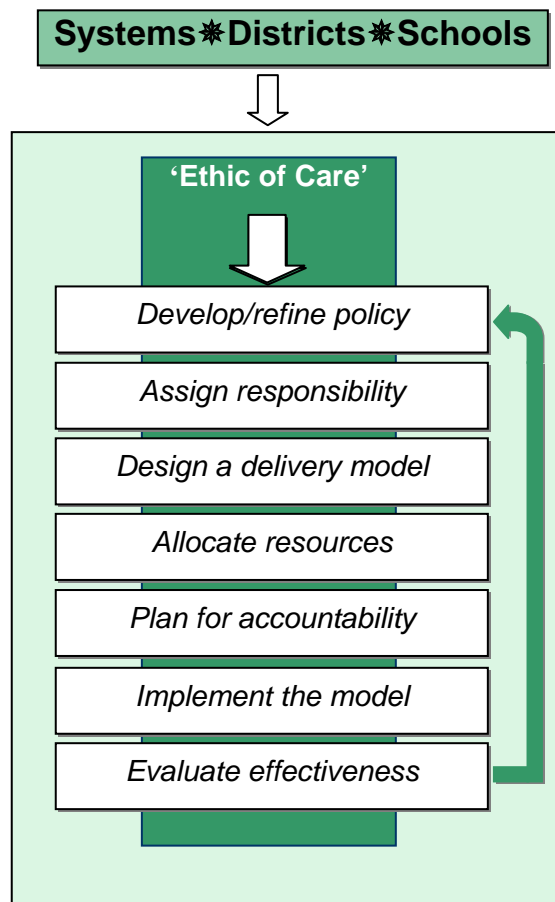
Systems✵Districts✵Schools

'Ethic of Care'

Develop/refine policy

Assign responsibility

Design a delivery model

Allocate resources

Plan for accountability

Implement the model

Evaluate effectiveness